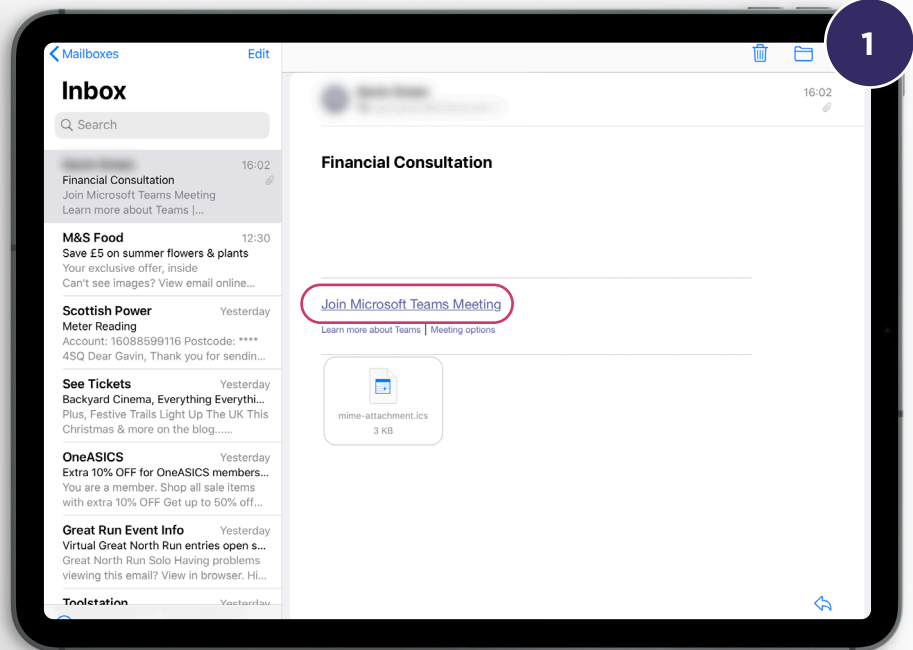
1

Mailboxes Edit

Inbox

Search

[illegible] 16:02
Financial Consultation
Join Microsoft Teams Meeting
Learn more about Teams |...

M&S Food 12:30
Save £5 on summer flowers & plants
Your exclusive offer, inside
Can't see images? View email online...

Scottish Power Yesterday
Meter Reading
Account: 16088599116 Postcode: ****
4SQ Dear Gavin, Thank you for sendin...

See Tickets Yesterday
Backyard Cinema, Everything Everythi...
Plus, Festive Trails Light Up The UK This
Christmas & more on the blog......

OneASICS Yesterday
Extra 10% OFF for OneASICS members...
You are a member. Shop all sale items
with extra 10% OFF Get up to 50% off...

Great Run Event Info Yesterday
Virtual Great North Run entries open s...
Great North Run Solo Having problems
viewing this email? View in browser. Hi...

Toolstation Yesterday

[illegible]
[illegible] 16:02

Financial Consultation

Join Microsoft Teams Meeting
Learn more about Teams | Meeting options

mime-attachment.ics
3 KB